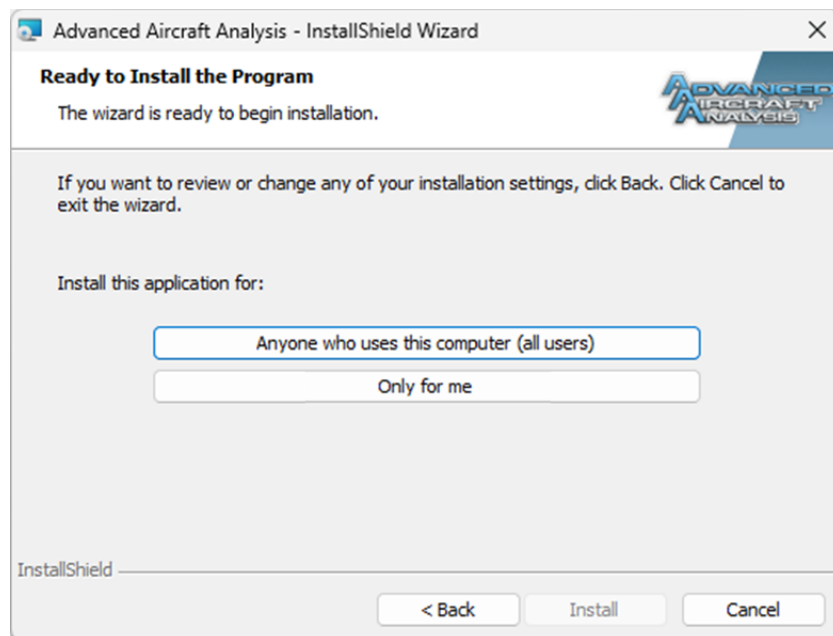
Advanced Aircraft Analysis - InstallShield Wizard

×

Ready to Install the Program

The wizard is ready to begin installation.

ADVANCED AIRCRAFT ANALYSIS

If you want to review or change any of your installation settings, click Back. Click Cancel to exit the wizard.

Install this application for:

Anyone who uses this computer (all users)

Only for me

InstallShield

< Back

Install

Cancel